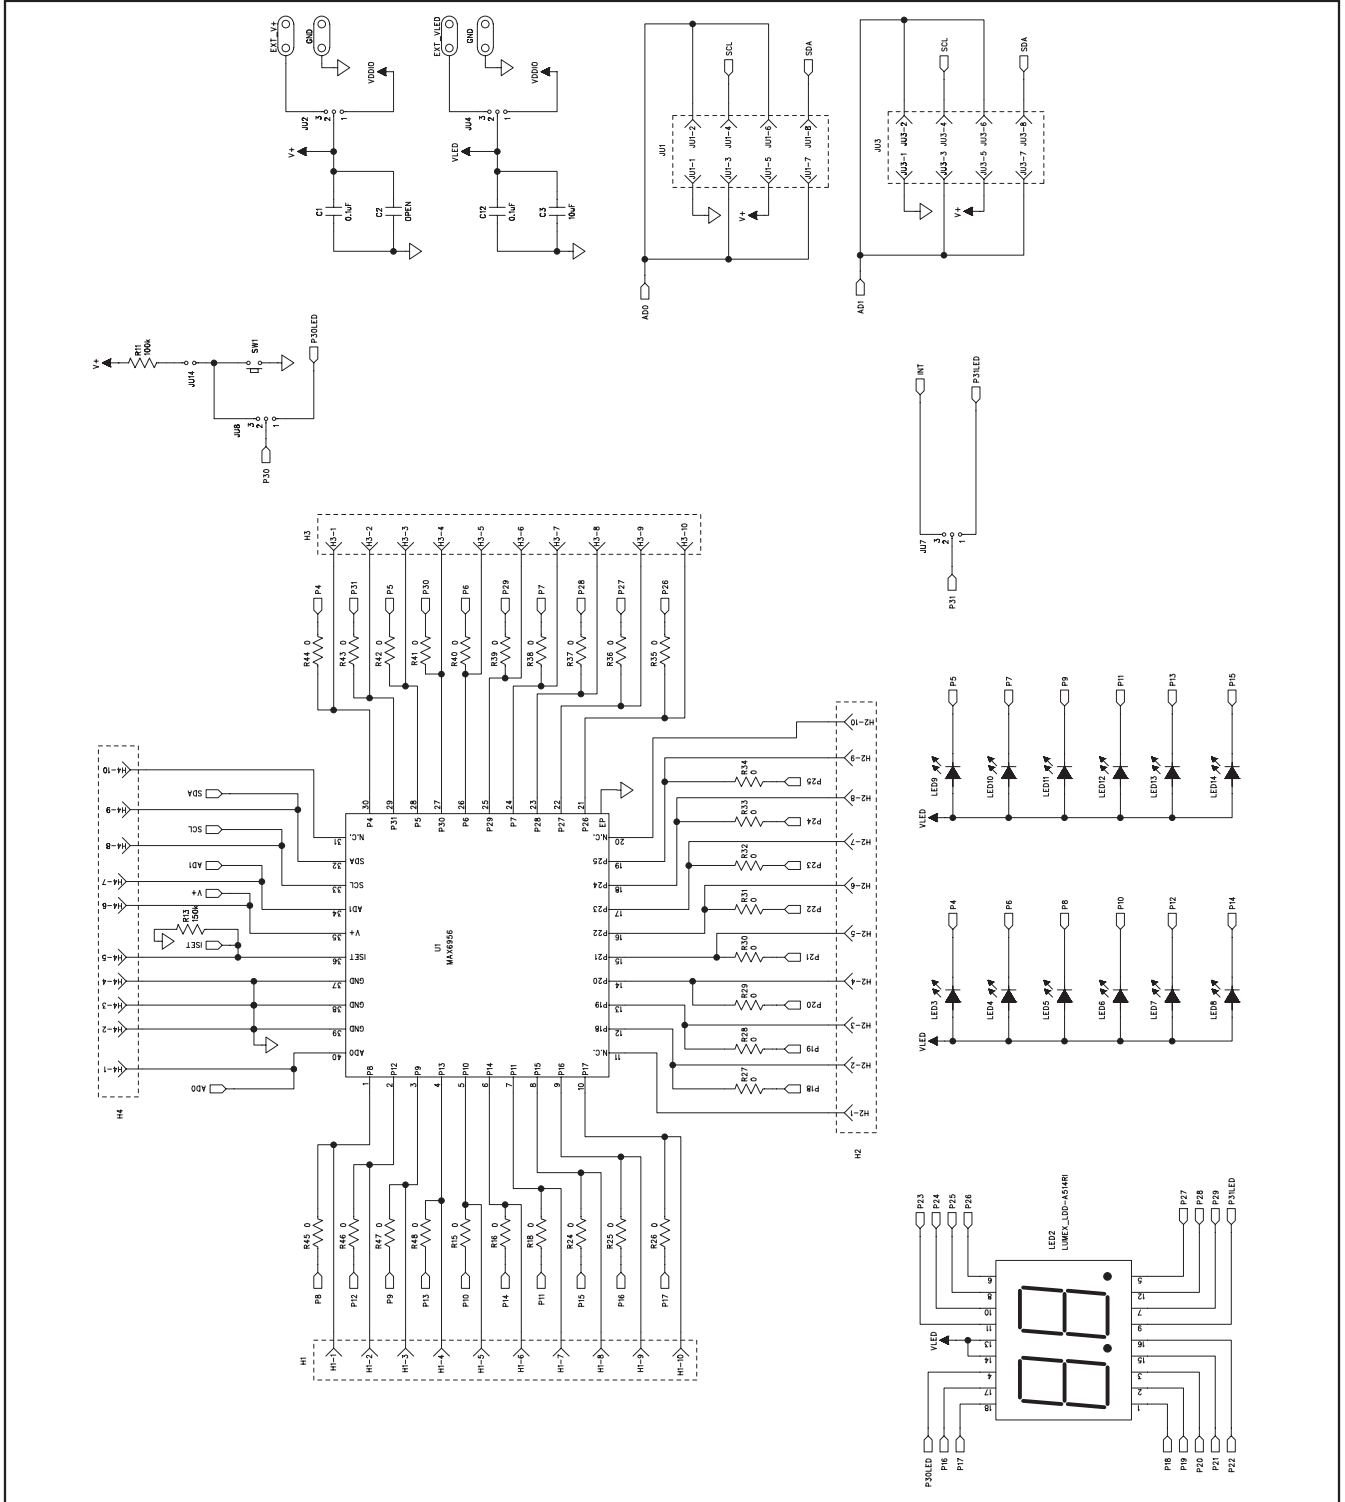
EXT_V+
GND
VDDIO
JU2
3 2 1
V+
C1 0.1uF
C2 OPEN

EXT_VLED
GND
VDDIO
JU4
3 2 1
VLED
C12 0.1uF
C3 10uF

SCL
SDA
JU1
JU1-2 JU1-4 JU1-6 JU1-8
JU1-1 JU1-3 JU1-5 JU1-7
V+
AD0

SCL
SDA
JU3
JU3-2 JU3-4 JU3-6 JU3-8
JU3-1 JU3-3 JU3-5 JU3-7
V+
AD1

V+
R11 100k
JU14
SW1
P30LED
JU8
3 2 1
P30

INT
P31LED
JU7
3 2 1
P31

H3
H3-1 H3-2 H3-3 H3-4 H3-5 H3-6 H3-7 H3-8 H3-9 H3-10
P4 P31 P5 P30 P6 P29 P7 P28 P27 P26
R44 0 R43 0 R42 0 R41 0 R40 0 R39 0 R38 0 R37 0 R36 0 R35 0

H4
H4-10 H4-9 H4-8 H4-7 H4-6 H4-5 H4-4 H4-3 H4-2 H4-1
SDA
SCL
AD1
V+
R13 150k
ISET
AD0

U1
MAX6956
30 P4 29 P31 28 P5 27 P30 26 P6 25 P29 24 P7 23 P28 22 P27 21 P26 EP
31 N.C.
32 SDA
33 SCL
34 AD1
35 V+
36 ISET
37 GND
38 GND
39 GND
40 AD0
1 P8 2 P12 3 P9 4 P13 5 P10 6 P14 7 P11 8 P15 9 P16 10 P17
20 N.C.
19 P25
18 P24
17 P23
16 P22
15 P21
14 P20
13 P19
12 P18
11 N.C.

H2
H2-10 H2-9 H2-8 H2-7 H2-6 H2-5 H2-4 H2-3 H2-2 H2-1
R34 0 P25
R33 0 P24
R32 0 P23
R31 0 P22
R30 0 P21
R29 0 P20
R28 0 P19
R27 0 P18

R45 0 R46 0 R47 0 R48 0 R15 0 R16 0 R18 0 R24 0 R25 0 R26 0
P8 P12 P9 P13 P10 P14 P11 P15 P16 P17
H1
H1-1 H1-2 H1-3 H1-4 H1-5 H1-6 H1-7 H1-8 H1-9 H1-10

P5 P7 P9 P11 P13 P15
LED9 LED10 LED11 LED12 LED13 LED14
VLED

P4 P6 P8 P10 P12 P14
LED3 LED4 LED5 LED6 LED7 LED8
VLED

P23 P24 P25 P26
P27 P28 P29 P31LED
LED2
LUMEX_LDD-A514RI
9 8 10 11 13 14 4 17 18
5 12 7 6 16 15 3 2 1
VLED
P30LED P16 P17
P18 P19 P20 P21 P22